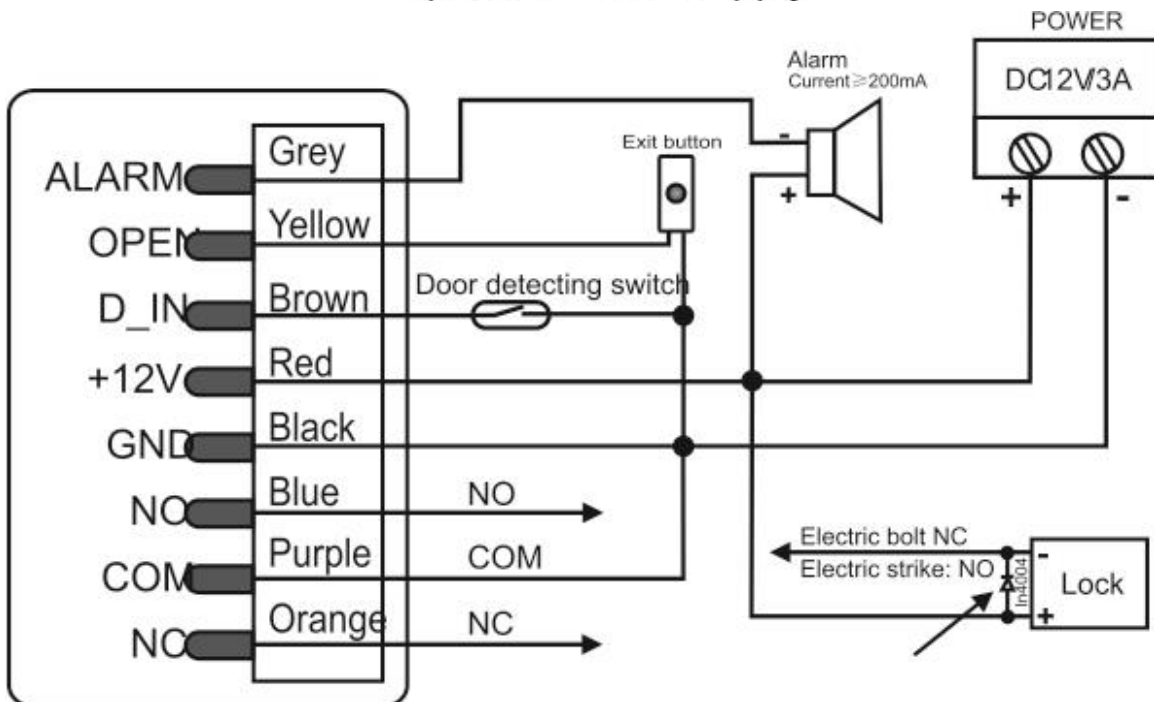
POWER

DC12V/3A

+ -

Alarm
Current≥200mA

- +

Exit button

ALARM Grey
OPEN Yellow
D_IN Brown
+12V Red
GND Black
NO Blue
COM Purple
NC Orange

Door detecting switch

NO

COM

NC

Electric bolt NC
Electric strike: NO

In4004

- Lock +